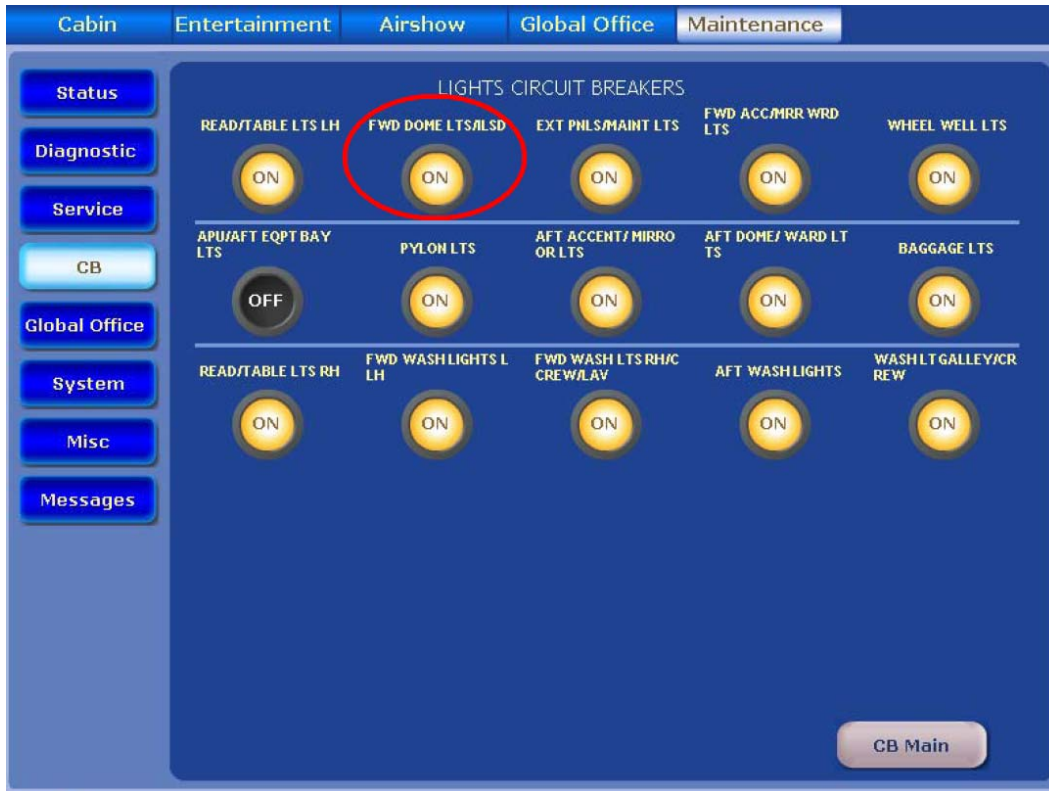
Cabin Entertainment Airshow Global Office Maintenance

Status
Diagnostic
Service
CB
Global Office
System
Misc
Messages

LIGHTS CIRCUIT BREAKERS

| READ/TABLE LTS LH | FWD DOME LTS/LSD | EXT PNLS/MAINT LTS | FWD ACC/MRR WRD LTS | WHEEL WELL LTS |
|---|---|---|---|---|
| ON | ON | ON | ON | ON |
| APU/AFT EQPT BAY LTS | PYLON LTS | AFT ACCENT/ MIRRO OR LTS | AFT DOME/ WARD LT TS | BAGGAGE LTS |
| OFF | ON | ON | ON | ON |
| READ/TABLE LTS RH | FWD WASH LIGHTS L LH | FWD WASH LTS RH/C CREW/LAV | AFT WASH LIGHTS | WASH LT GALLEY/CR REW |
| ON | ON | ON | ON | ON |

CB Main